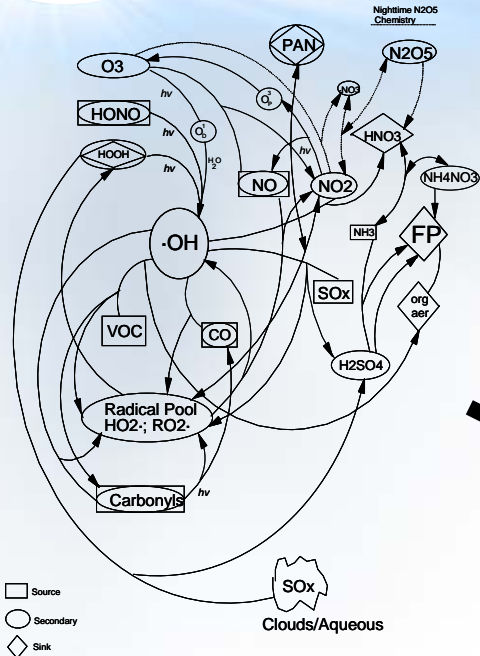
Nighttime N2O5 Chemistry

PAN

N2O5

O3

NO3

HONO

hv

$O^1_D$

$O^3_P$

hv

HNO3

HOOH

hv

$H_2O$

hv

NO

NO2

NH4NO3

·OH

NH3

FP

SOx

VOC

CO

org aer

H2SO4

Radical Pool HO2·; RO2·

Carbonyls

hv

SOx

Clouds/Aqueous

Source

Secondary

Sink